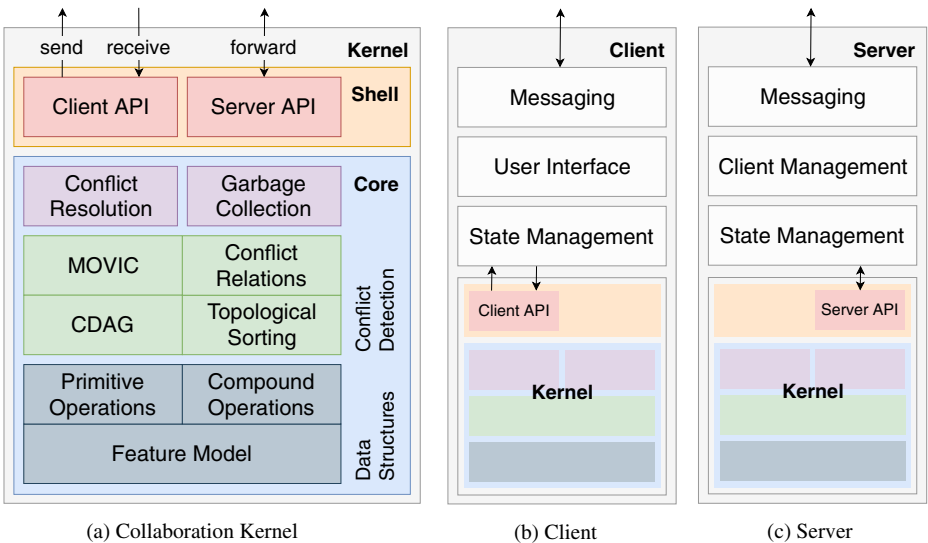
send receive forward Kernel

Client API Server API Shell

Conflict Resolution Garbage Collection Core

MOVIC Conflict Relations

CDAG Topological Sorting

Conflict Detection

Primitive Operations Compound Operations

Feature Model

Data Structures

(a) Collaboration Kernel

Client

Messaging

User Interface

State Management

Client API

Kernel

(b) Client

Server

Messaging

Client Management

State Management

Server API

Kernel

(c) Server